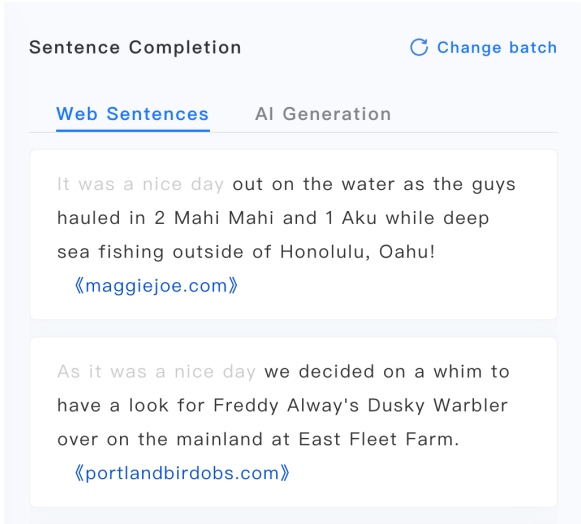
Sentence Completion

Change batch

Web Sentences

AI Generation

It was a nice day out on the water as the guys hauled in 2 Mahi Mahi and 1 Aku while deep sea fishing outside of Honolulu, Oahu!
《maggiejoe.com》

As it was a nice day we decided on a whim to have a look for Freddy Alway's Dusky Warbler over on the mainland at East Fleet Farm.
《portlandbirdobs.com》